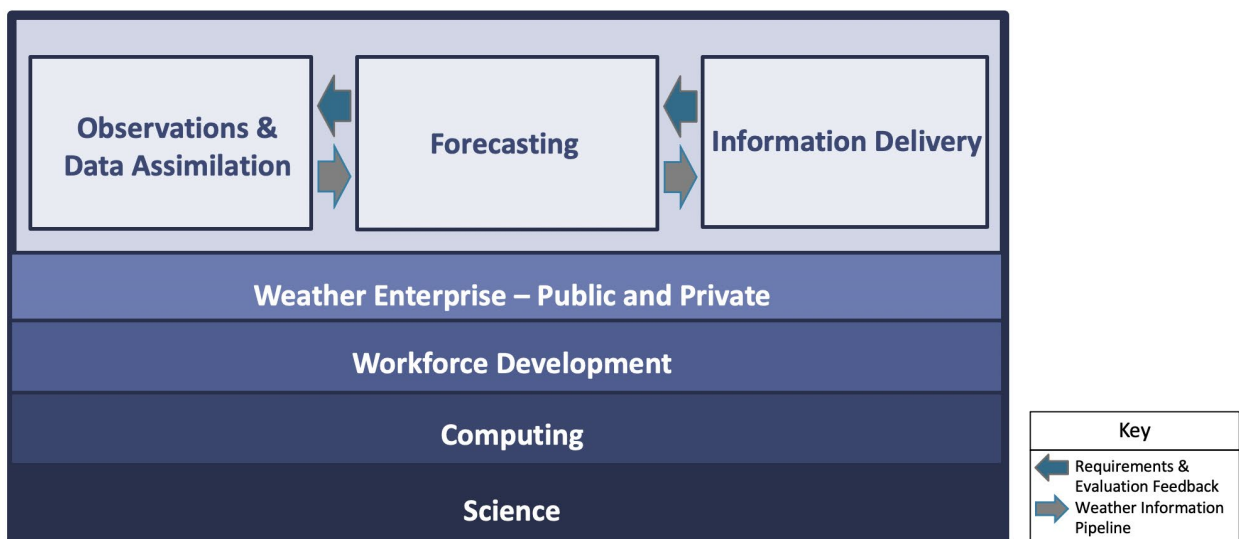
Observations & Data Assimilation

Forecasting

Information Delivery

Weather Enterprise – Public and Private

Workforce Development

Computing

Science

Key

Requirements & Evaluation Feedback

Weather Information Pipeline